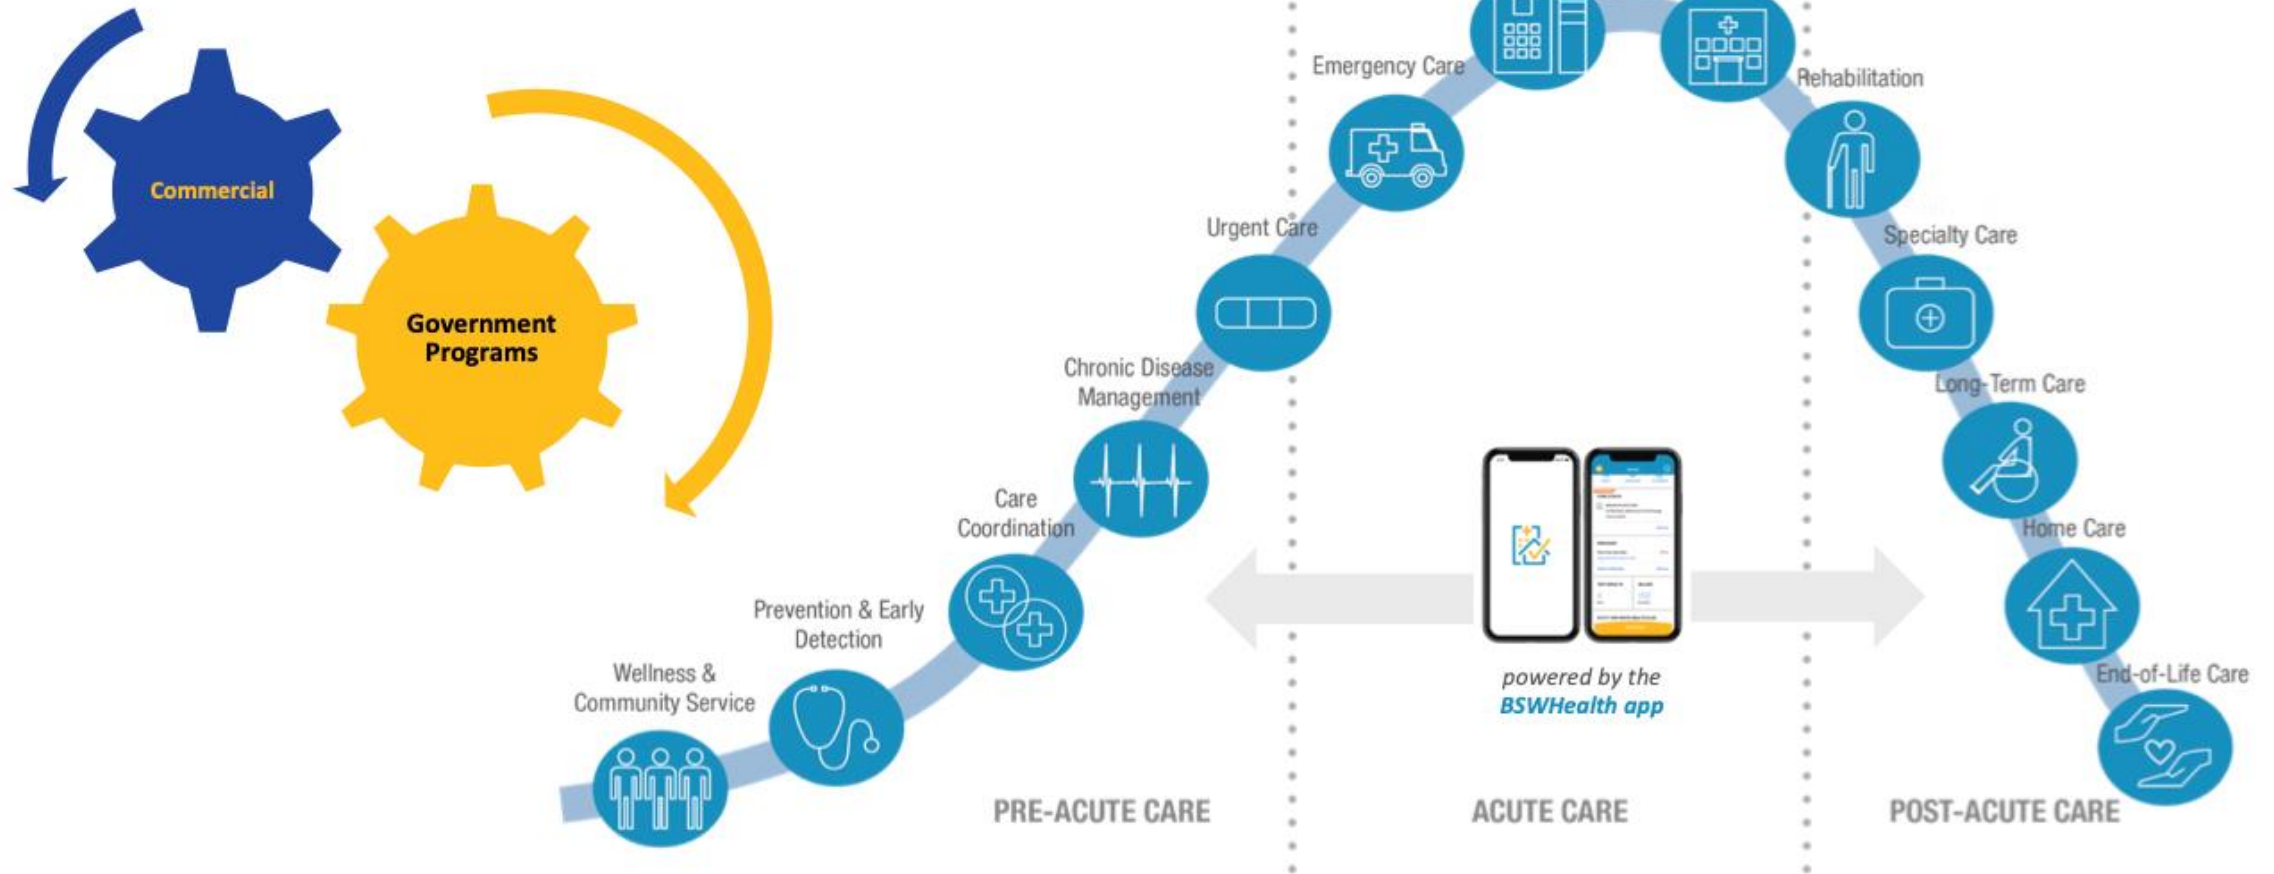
Commercial

Government Programs

Emergency Care

Rehabilitation

Urgent Care

Specialty Care

Chronic Disease Management

Long-Term Care

Care Coordination

Home Care

Prevention & Early Detection

End-of-Life Care

Wellness & Community Service

powered by the BSWHealth app

PRE-ACUTE CARE

ACUTE CARE

POST-ACUTE CARE